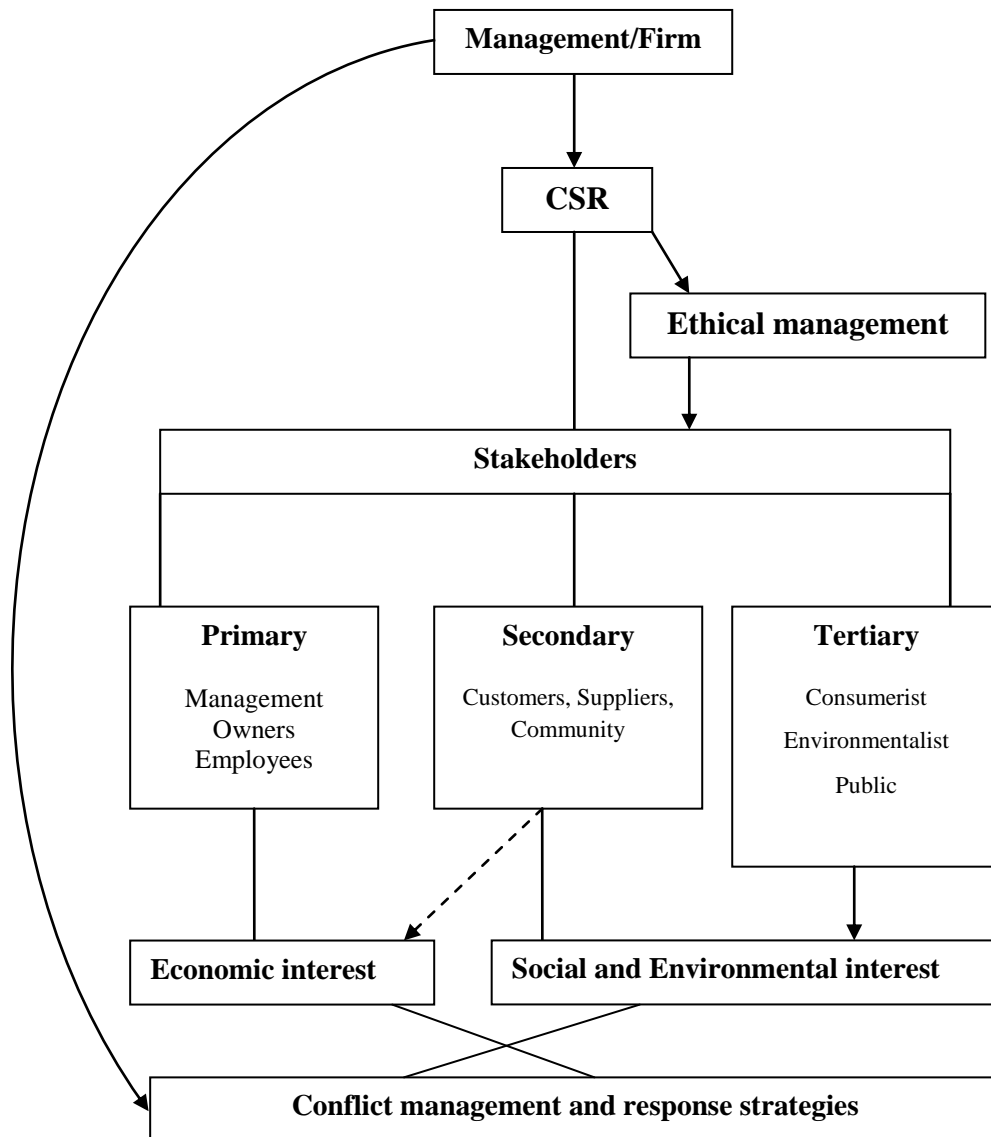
Management/Firm

CSR

Ethical management

Stakeholders

Primary
Management
Owners
Employees

Secondary
Customers, Suppliers, Community

Tertiary
Consumerist
Environmentalist
Public

Economic interest

Social and Environmental interest

Conflict management and response strategies